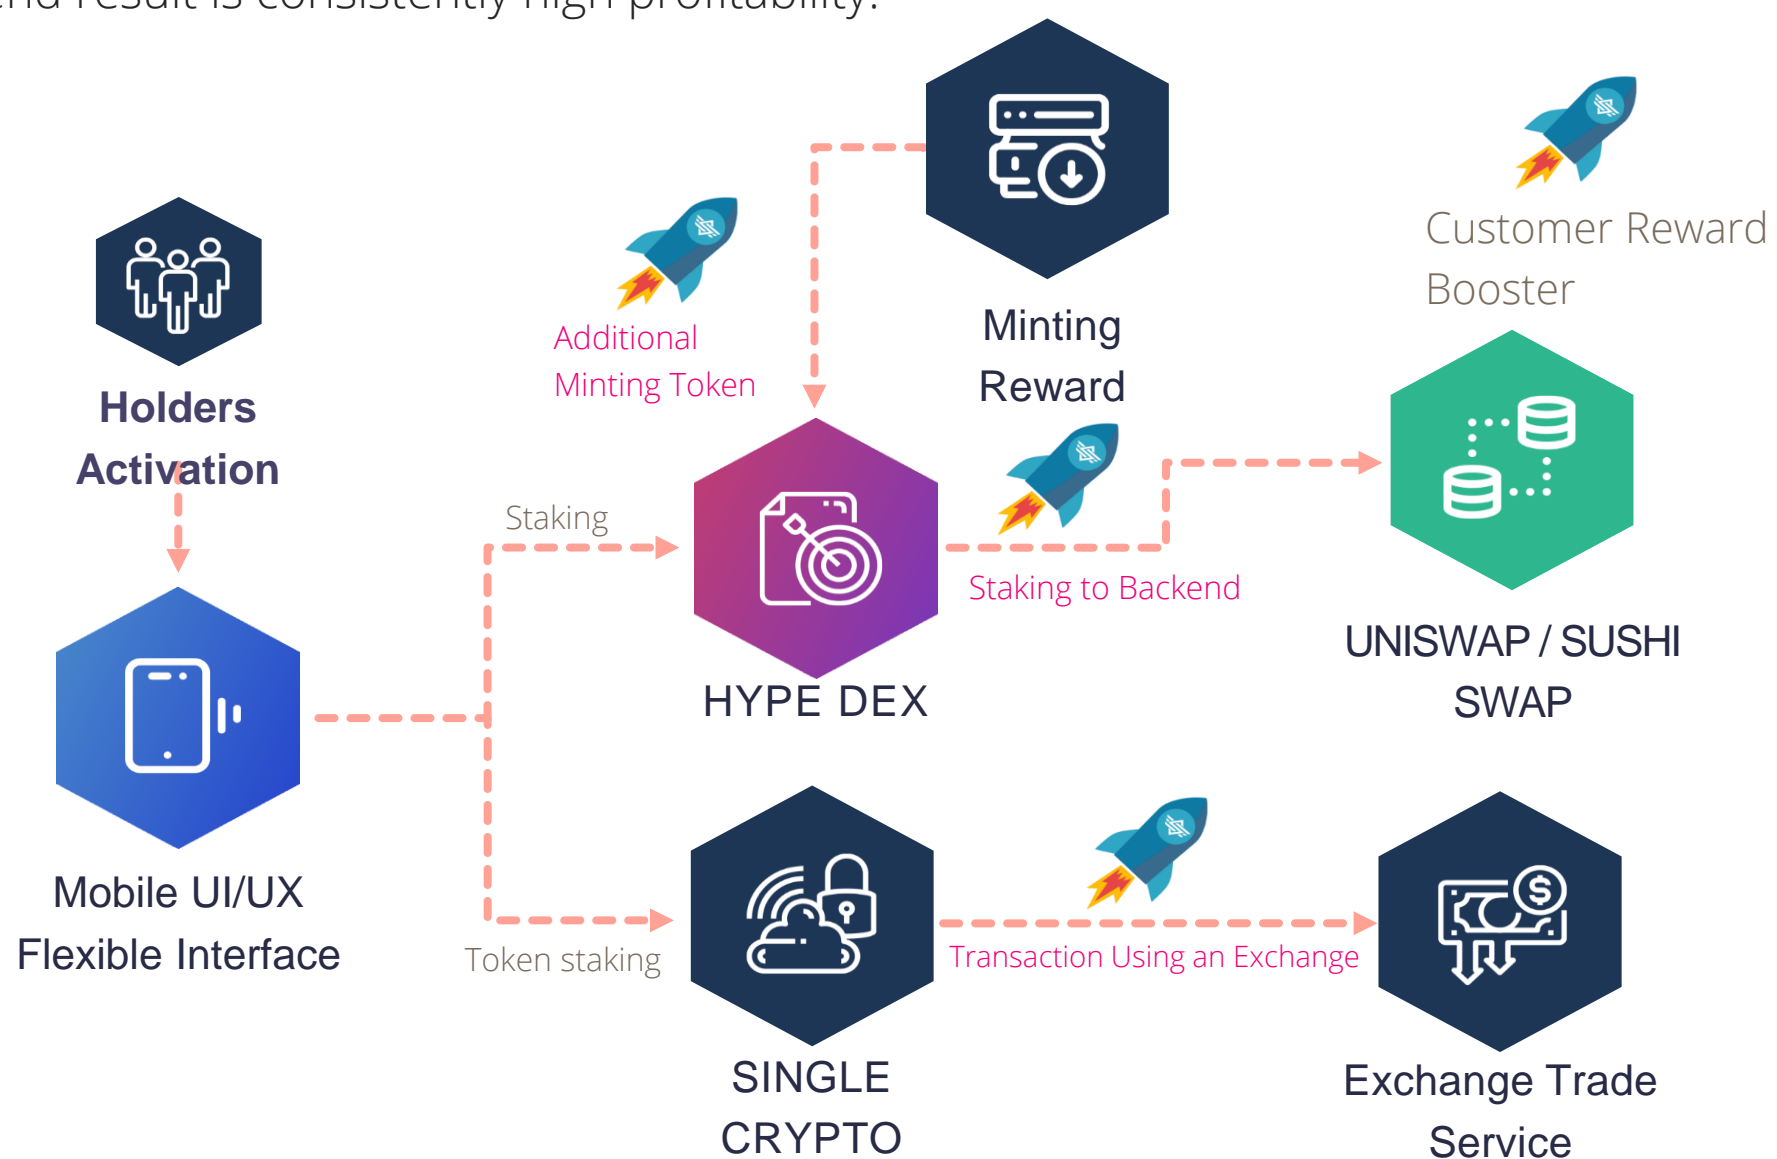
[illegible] result is consistently high profitability.

Holders Activation

Additional Minting Token

Minting Reward

Customer Reward Booster

Staking

HYPE DEX

Staking to Backend

UNISWAP / SUSHI SWAP

Mobile UI/UX Flexible Interface

Token staking

SINGLE CRYPTO

Transaction Using an Exchange

Exchange Trade Service